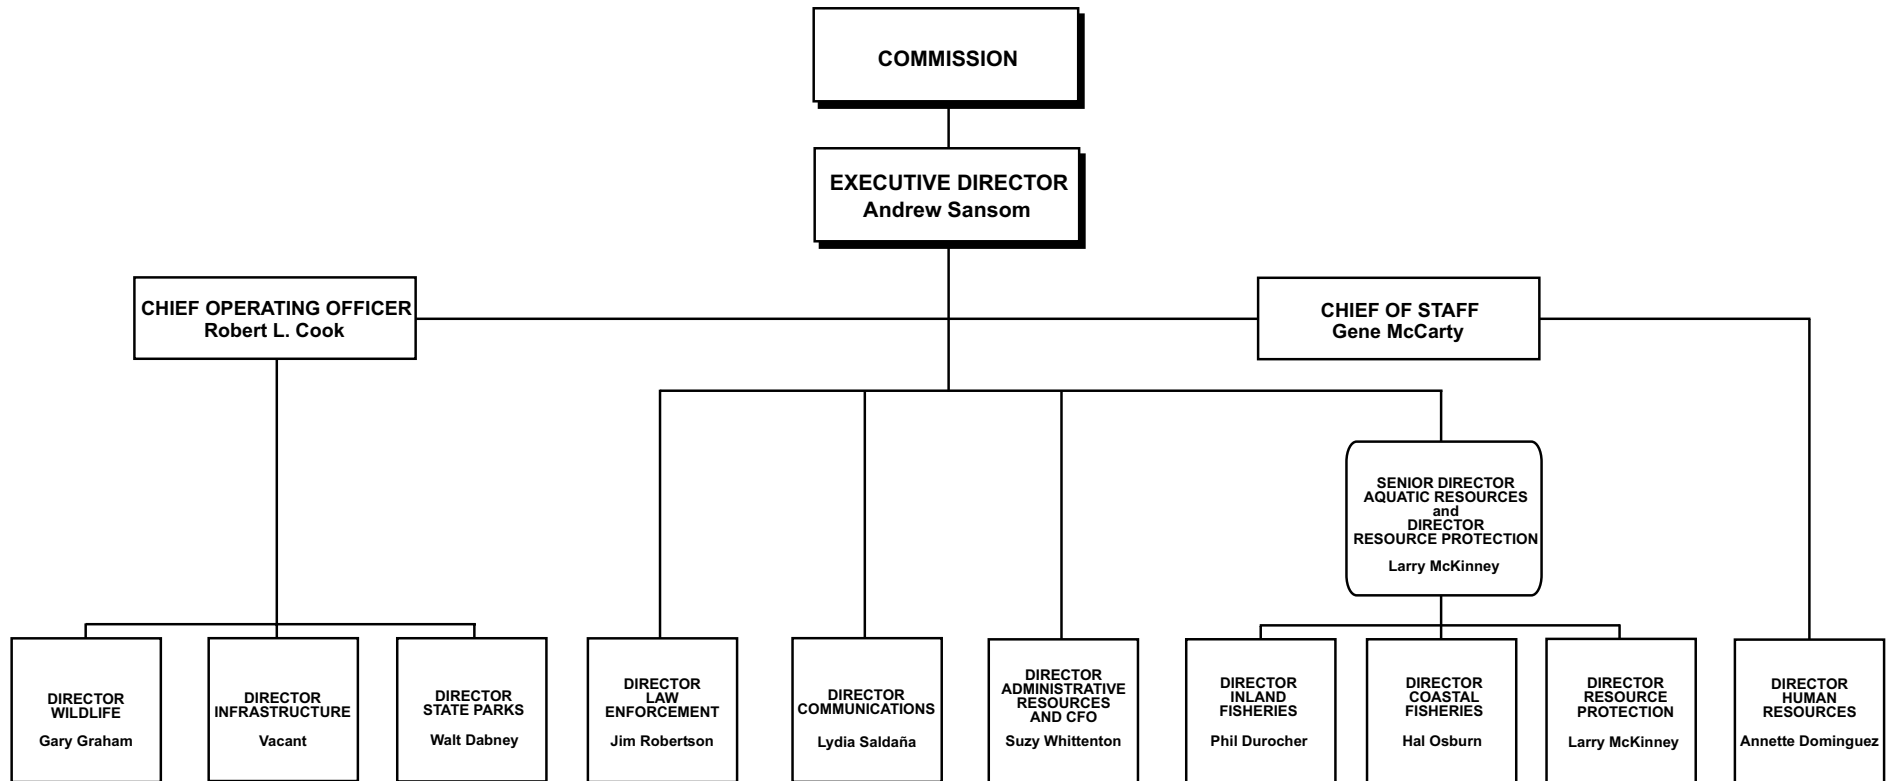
COMMISSION

EXECUTIVE DIRECTOR
Andrew Sansom

CHIEF OPERATING OFFICER
Robert L. Cook

CHIEF OF STAFF
Gene McCarty

SENIOR DIRECTOR
AQUATIC RESOURCES
and
DIRECTOR
RESOURCE PROTECTION
Larry McKinney

DIRECTOR
WILDLIFE
Gary Graham

DIRECTOR
INFRASTRUCTURE
Vacant

DIRECTOR
STATE PARKS
Walt Dabney

DIRECTOR
LAW
ENFORCEMENT
Jim Robertson

DIRECTOR
COMMUNICATIONS
Lydia Saldaña

DIRECTOR
ADMINISTRATIVE
RESOURCES
AND CFO
Suzy Whittenton

DIRECTOR
INLAND
FISHERIES
Phil Durocher

DIRECTOR
COASTAL
FISHERIES
Hal Osburn

DIRECTOR
RESOURCE
PROTECTION
Larry McKinney

DIRECTOR
HUMAN
RESOURCES
Annette Dominguez